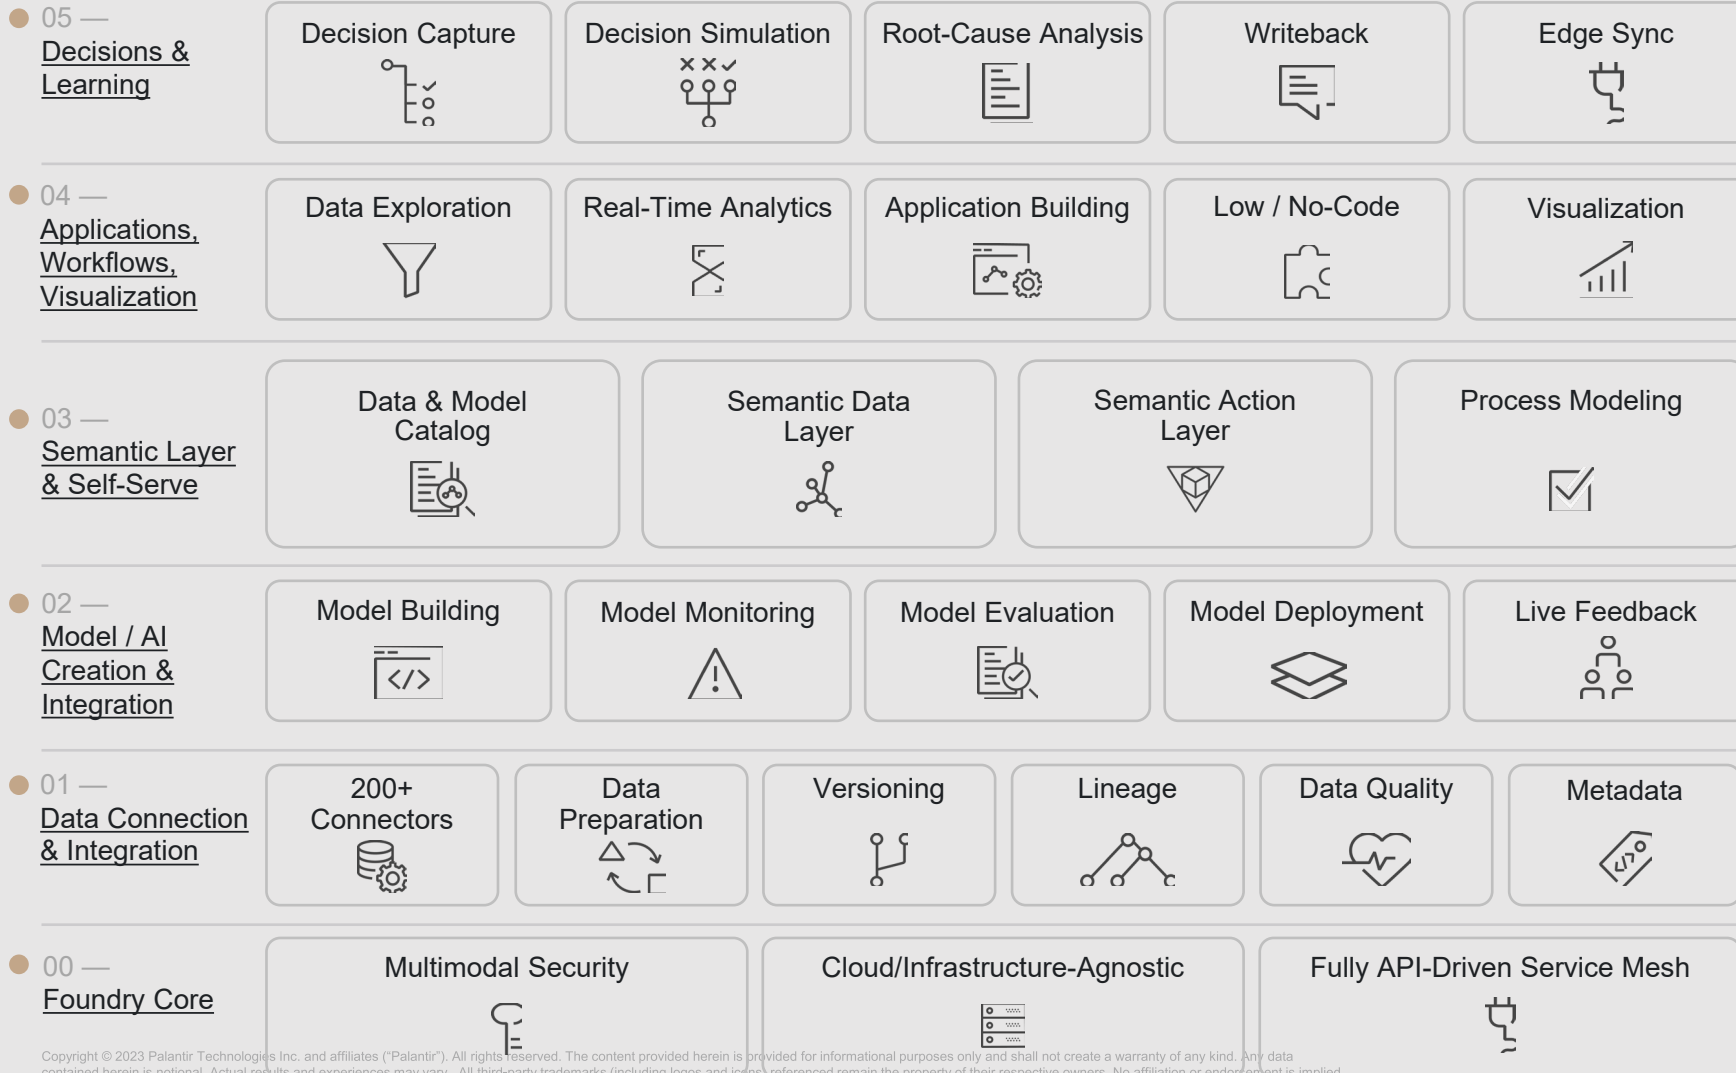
05 —
Decisions & Learning

Decision Capture

Decision Simulation

Root-Cause Analysis

Writeback

Edge Sync

04 —
Applications, Workflows, Visualization

Data Exploration

Real-Time Analytics

Application Building

Low / No-Code

Visualization

03 —
Semantic Layer & Self-Serve

Data & Model Catalog

Semantic Data Layer

Semantic Action Layer

Process Modeling

02 —
Model / AI Creation & Integration

Model Building

Model Monitoring

Model Evaluation

Model Deployment

Live Feedback

01 —
Data Connection & Integration

200+ Connectors

Data Preparation

Versioning

Lineage

Data Quality

Metadata

00 —
Foundry Core

Multimodal Security

Cloud/Infrastructure-Agnostic

Fully API-Driven Service Mesh

Copyright © 2023 Palantir Technologies Inc. and affiliates ("Palantir"). All rights reserved. The content provided herein is provided for informational purposes only and shall not create a warranty of any kind. Any data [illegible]